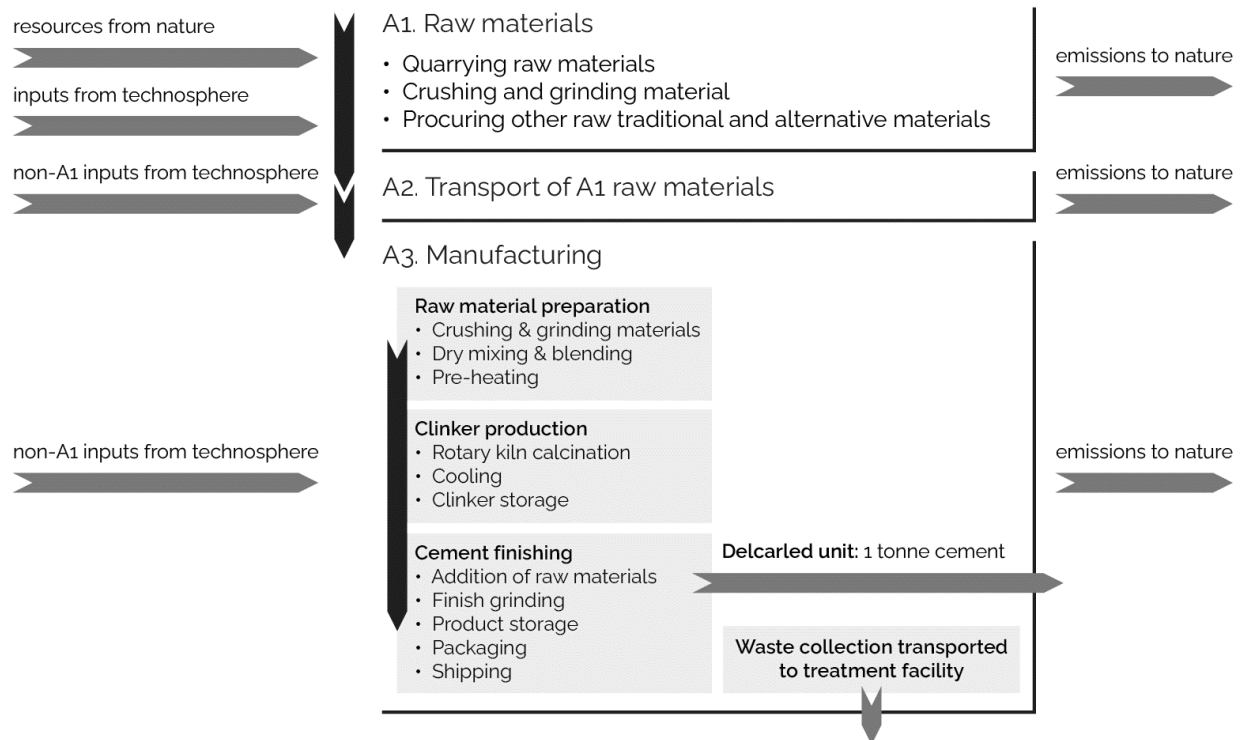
resources from nature

inputs from technosphere

non-A1 inputs from technosphere

A1. Raw materials

• Quarrying raw materials
• Crushing and grinding material
• Procuring other raw traditional and alternative materials

emissions to nature

A2. Transport of A1 raw materials

emissions to nature

A3. Manufacturing

Raw material preparation
• Crushing & grinding materials
• Dry mixing & blending
• Pre-heating

Clinker production
• Rotary kiln calcination
• Cooling
• Clinker storage

non-A1 inputs from technosphere

emissions to nature

Cement finishing
• Addition of raw materials
• Finish grinding
• Product storage
• Packaging
• Shipping

Delcarled unit: 1 tonne cement

Waste collection transported to treatment facility